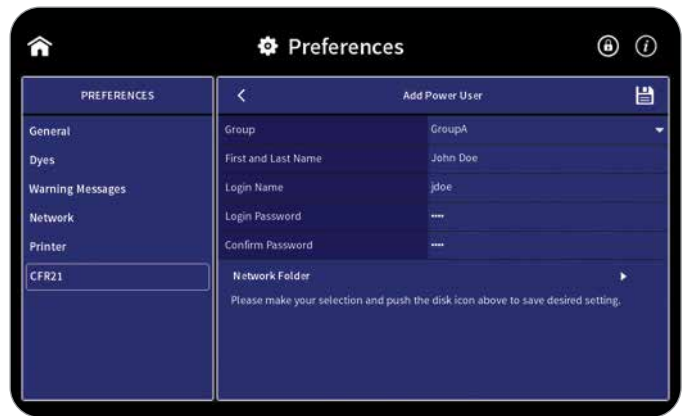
Preferences

PREFERENCES

General
Dyes
Warning Messages
Network
Printer
CFR21

Add Power User

| Group | GroupA |
|---|---|
| First and Last Name | John Doe |
| Login Name | jdoe |
| Login Password | **** |
| Confirm Password | **** |

Network Folder

Please make your selection and push the disk icon above to save desired setting.